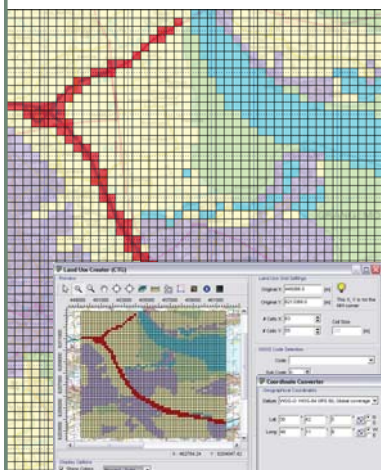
Land Use Creator (CG)

Preview

Land Use Grid Settings

Original X: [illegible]

Original Y: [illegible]

This X, Y is for the SW corner

# Cells X: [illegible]

# Cells Y: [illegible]

Cell Size

NLCD Code Selection

Code:

Sub Code:

Coordinate Converter

Geographical Coordinates

Datum: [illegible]

Lat: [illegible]

Long: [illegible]

Display Options

X: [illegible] Y: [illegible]